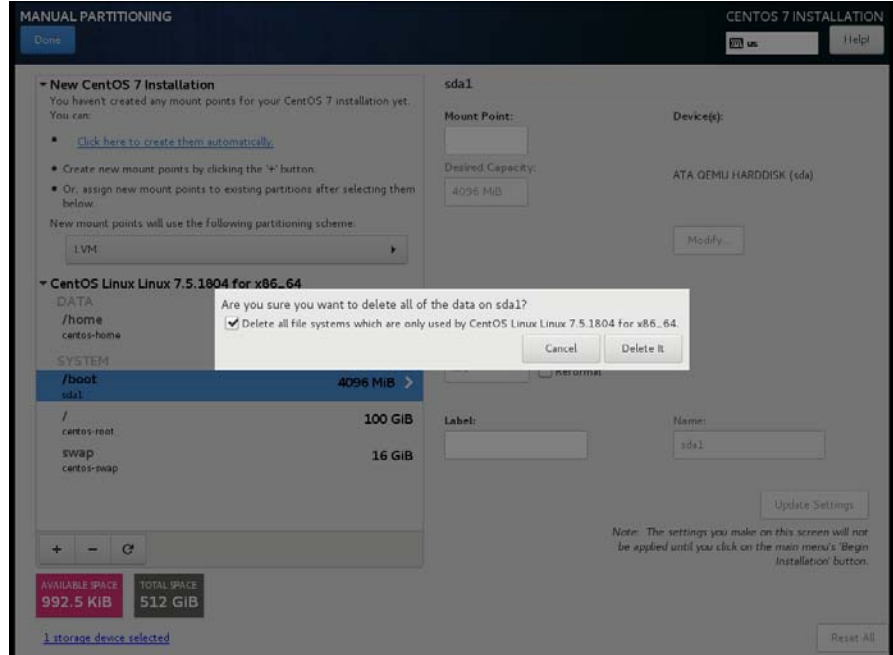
MANUAL PARTITIONING

Done

CENTOS 7 INSTALLATION

us

Help!

▾ New CentOS 7 Installation

You haven't created any mount points for your CentOS 7 installation yet. You can:

• Click here to create them automatically.

• Create new mount points by clicking the '+' button.

• Or, assign new mount points to existing partitions after selecting them below.

New mount points will use the following partitioning scheme:

LVM

▾ CentOS Linux Linux 7.5.1804 for x86_64

DATA

/home
centos-home

SYSTEM

/boot
sda1
4096 MiB

/
centos-root
100 GiB

swap
centos-swap
16 GiB

+ − C

AVAILABLE SPACE
992.5 KiB

TOTAL SPACE
512 GiB

1 storage device selected

sda1

Mount Point:

Desired Capacity:

4096 MiB

Device(s):

ATA QEMU HARDDISK (sda)

Modify...

Reformat

Label:

Name:

sda1

Update Settings

Note: The settings you make on this screen will not be applied until you click on the main menu's 'Begin Installation' button.

Reset All

Are you sure you want to delete all of the data on sda1?

Delete all file systems which are only used by CentOS Linux Linux 7.5.1804 for x86_64.

Cancel

Delete It